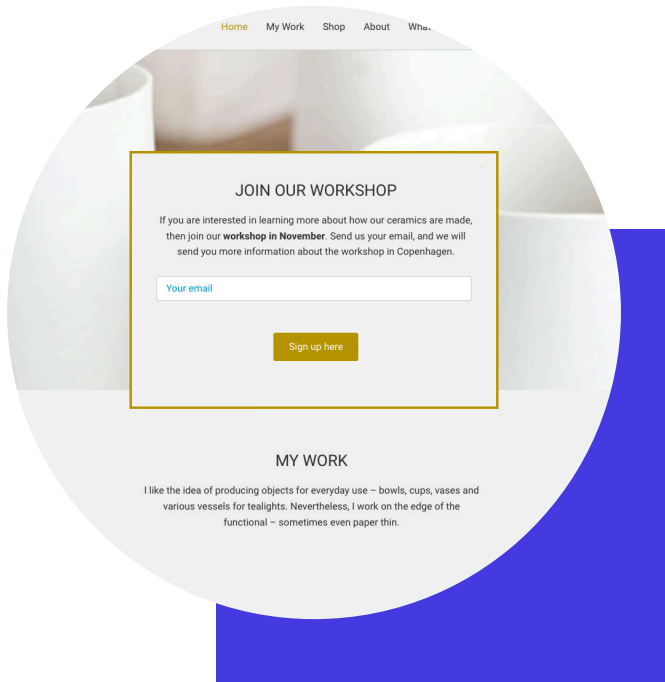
Home My Work Shop About Wha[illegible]

JOIN OUR WORKSHOP

If you are interested in learning more about how our ceramics are made, then join our **workshop in November**. Send us your email, and we will send you more information about the workshop in Copenhagen.

Your email

Sign up here

MY WORK

I like the idea of producing objects for everyday use – bowls, cups, vases and various vessels for tealights. Nevertheless, I work on the edge of the functional – sometimes even paper thin.